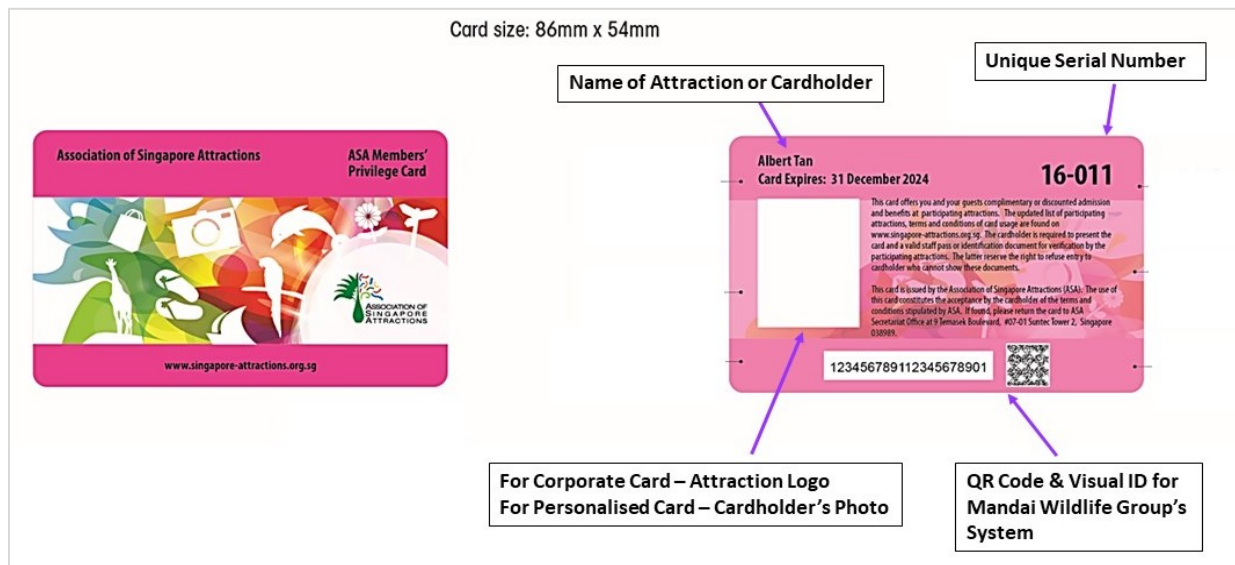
Card size: 86mm x 54mm

Association of Singapore Attractions

ASA Members' Privilege Card

ASSOCIATION OF SINGAPORE ATTRACTIONS

www.singapore-attractions.org.sg

Name of Attraction or Cardholder

Unique Serial Number

Albert Tan
Card Expires: 31 December 2024

16-011

This card offers you and your guests complimentary or discounted admission and benefits at participating attractions. The updated list of participating attractions, terms and conditions of card usage are found on www.singapore-attractions.org.sg. The cardholder is required to present the card and a valid staff pass or identification document for verification by the participating attractions. The latter reserve the right to refuse entry to cardholder who cannot show these documents.

This card is issued by the Association of Singapore Attractions (ASA). The use of this card constitutes the acceptance by the cardholder of the terms and conditions stipulated by ASA. If found, please return the card to ASA Secretariat Office at 9 Temasek Boulevard, #07-01 Suntec Tower 2, Singapore 038989.

12345678912345678901

For Corporate Card – Attraction Logo
For Personalised Card – Cardholder's Photo

QR Code & Visual ID for Mandai Wildlife Group's System